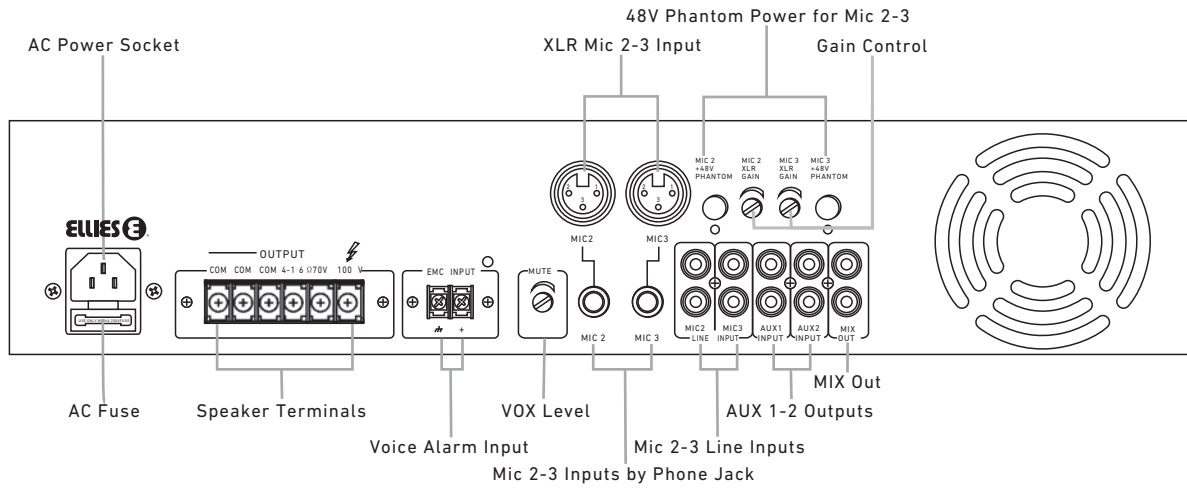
48V Phantom Power for Mic 2-3

AC Power Socket

XLR Mic 2-3 Input

Gain Control

MIC 2 +48V PHANTOM

MIC 2 XLR GAIN

MIC 3 XLR GAIN

MIC 3 +48V PHANTOM

ELLIES

OUTPUT

COM COM COM 4-1 6 Ω70V 100 V

EMC INPUT

MUTE

MIC2

MIC3

MIC 2

MIC 3

MIC2 LINE

MIC3 INPUT

AUX1 INPUT

AUX2 INPUT

MIX OUT

MIX Out

AC Fuse

Speaker Terminals

VOX Level

AUX 1-2 Outputs

Voice Alarm Input

Mic 2-3 Line Inputs

Mic 2-3 Inputs by Phone Jack